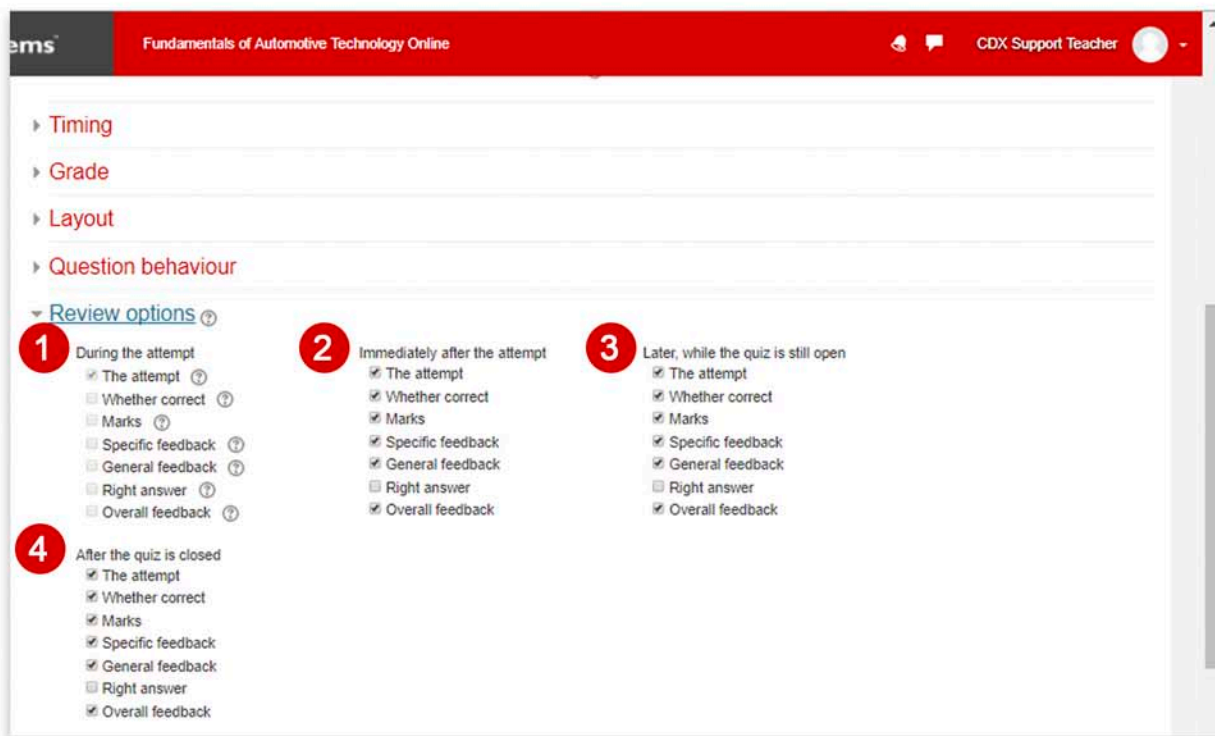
ems

Fundamentals of Automotive Technology Online

CDX Support Teacher

Timing

Grade

Layout

Question behaviour

Review options

1
During the attempt
The attempt
Whether correct
Marks
Specific feedback
General feedback
Right answer
Overall feedback

2
Immediately after the attempt
The attempt
Whether correct
Marks
Specific feedback
General feedback
Right answer
Overall feedback

3
Later, while the quiz is still open
The attempt
Whether correct
Marks
Specific feedback
General feedback
Right answer
Overall feedback

4
After the quiz is closed
The attempt
Whether correct
Marks
Specific feedback
General feedback
Right answer
Overall feedback